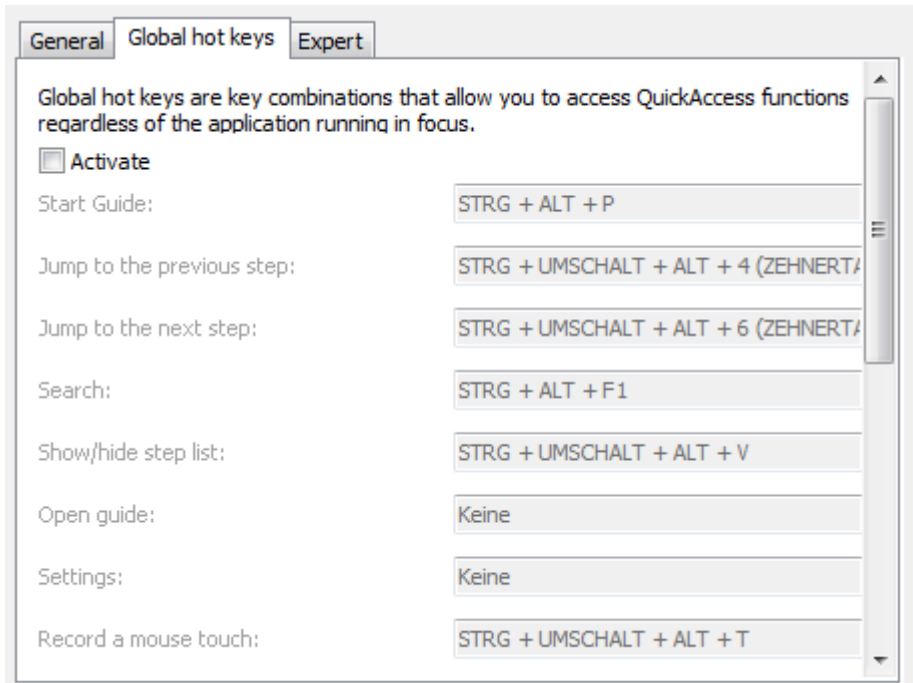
General | Global hot keys | Expert

Global hot keys are key combinations that allow you to access QuickAccess functions regardless of the application running in focus.

Activate

Start Guide: STRG + ALT + P

Jump to the previous step: STRG + UMSCHALT + ALT + 4 (ZEHNERT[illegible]

Jump to the next step: STRG + UMSCHALT + ALT + 6 (ZEHNERT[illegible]

Search: STRG + ALT + F1

Show/hide step list: STRG + UMSCHALT + ALT + V

Open guide: Keine

Settings: Keine

Record a mouse touch: STRG + UMSCHALT + ALT + T